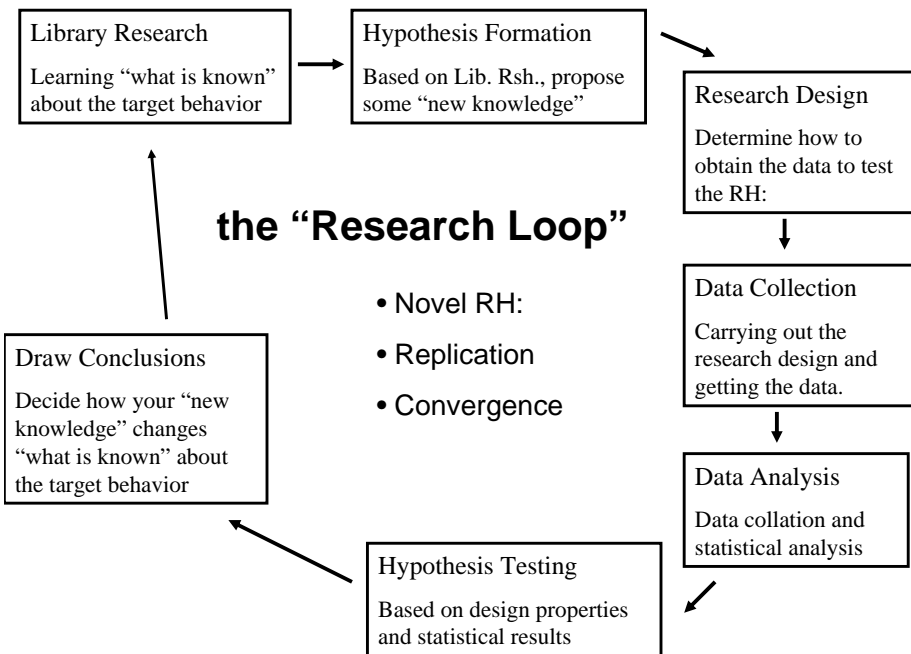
Library Research

Learning "what is known" about the target behavior

Hypothesis Formation

Based on Lib. Rsh., propose some "new knowledge"

Research Design

Determine how to obtain the data to test the RH:

the "Research Loop"

• Novel RH:

• Replication

• Convergence

Data Collection

Carrying out the research design and getting the data.

Data Analysis

Data collation and statistical analysis

Hypothesis Testing

Based on design properties and statistical results

Draw Conclusions

Decide how your "new knowledge" changes "what is known" about the target behavior